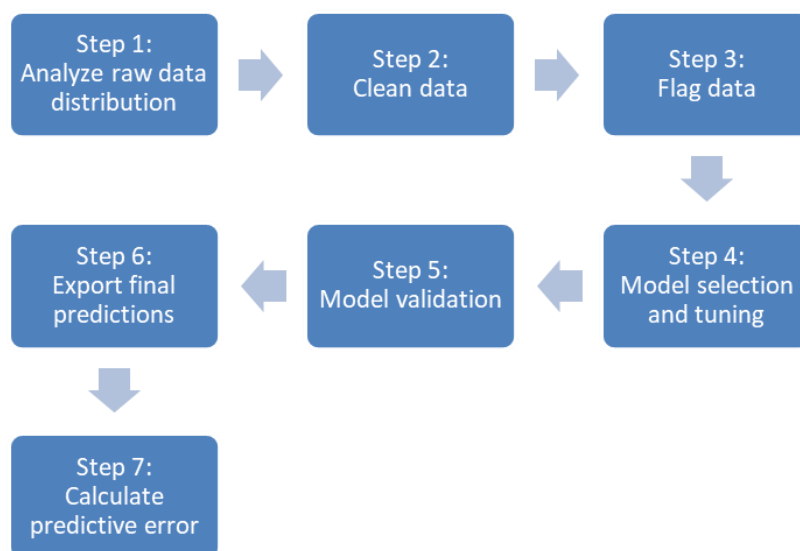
Step 1:
Analyze raw data distribution

Step 2:
Clean data

Step 3:
Flag data

Step 4:
Model selection and tuning

Step 5:
Model validation

Step 6:
Export final predictions

Step 7:
Calculate predictive error